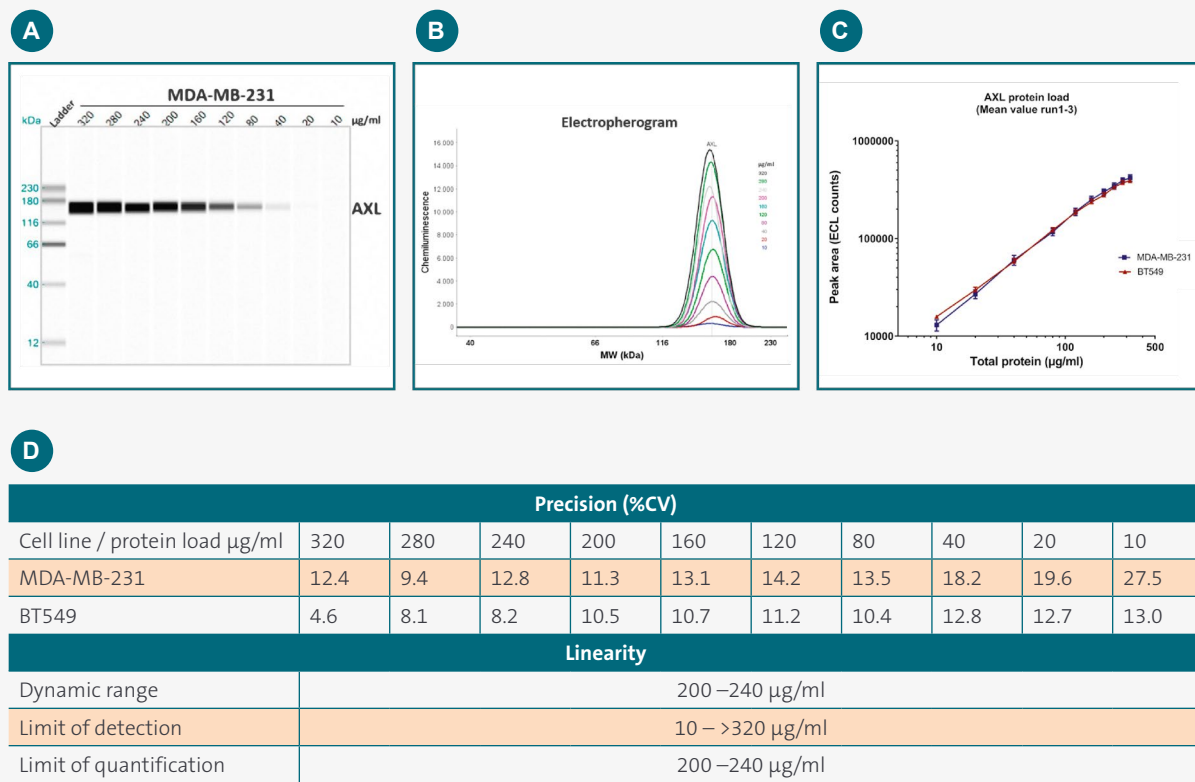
A

MDA-MB-231

kDa Ladder 320 280 240 200 160 120 80 40 20 10 µg/ml

230
180
116
66
40
12

AXL

B

Electropherogram

AXL

µg/ml
320
280
240
200
160
120
80
40
20
10

16 000
14 000
12 000
10 000
8 000
6 000
4 000
2 000
0

Chemiluminescence

40 66 116 180 230
MW (kDa)

C

AXL protein load
(Mean value run1-3)

1000000
100000
10000

Peak area (ECL counts)

10 100 500
Total protein (µg/ml)

MDA-MB-231
BT549

D

| Precision (%CV) | | | | | | | | | | |
|---|---|---|---|---|---|---|---|---|---|---|
| Cell line / protein load µg/ml | 320 | 280 | 240 | 200 | 160 | 120 | 80 | 40 | 20 | 10 |
| MDA-MB-231 | 12.4 | 9.4 | 12.8 | 11.3 | 13.1 | 14.2 | 13.5 | 18.2 | 19.6 | 27.5 |
| BT549 | 4.6 | 8.1 | 8.2 | 10.5 | 10.7 | 11.2 | 10.4 | 12.8 | 12.7 | 13.0 |
| Linearity | | | | | | | | | | |
| Dynamic range | 200 –240 µg/ml | | | | | | | | | |
| Limit of detection | 10 – >320 µg/ml | | | | | | | | | |
| Limit of quantification | 200 –240 µg/ml | | | | | | | | | |